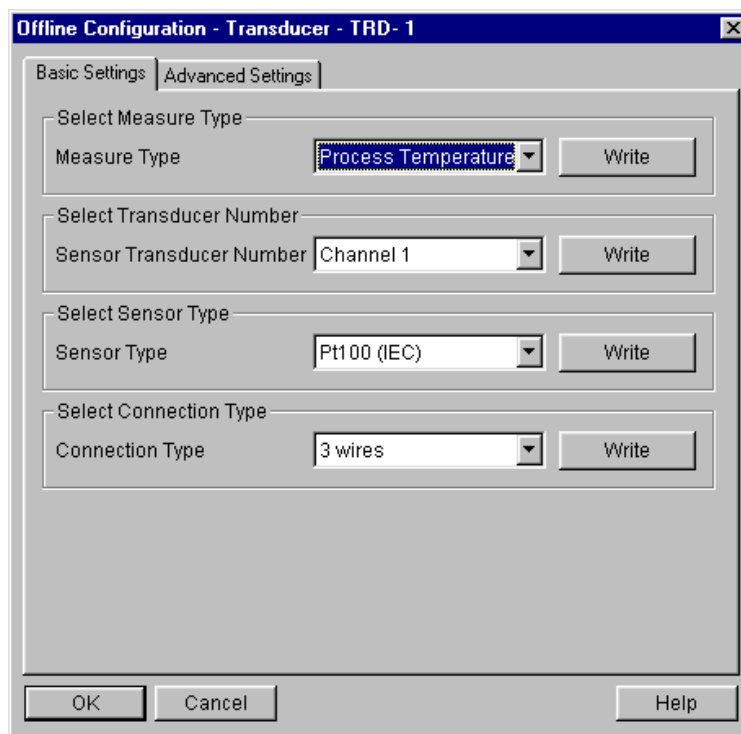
Offline Configuration - Transducer - TRD- 1

Basic Settings
Advanced Settings

Select Measure Type
Measure Type
Process Temperature
Write

Select Transducer Number
Sensor Transducer Number
Channel 1
Write

Select Sensor Type
Sensor Type
Pt100 (IEC)
Write

Select Connection Type
Connection Type
3 wires
Write

OK
Cancel
Help